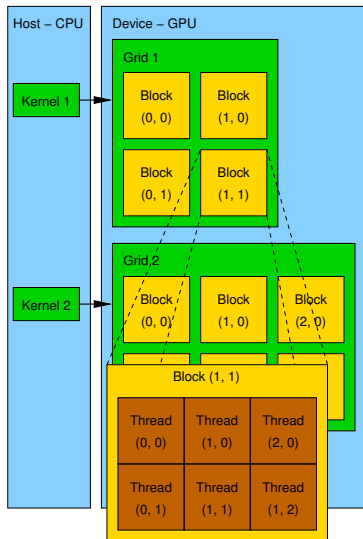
Host – CPU

Kernel 1

Kernel 2

Device – GPU

Grid 1

Block (0, 0)

Block (1, 0)

Block (0, 1)

Block (1, 1)

Grid 2

Block (0, 0)

Block (1, 0)

Block (2, 0)

Block (1, 1)

| Thread (0, 0) | Thread (1, 0) | Thread (2, 0) |
|---|---|---|
| Thread (0, 1) | Thread (1, 1) | Thread (1, 2) |